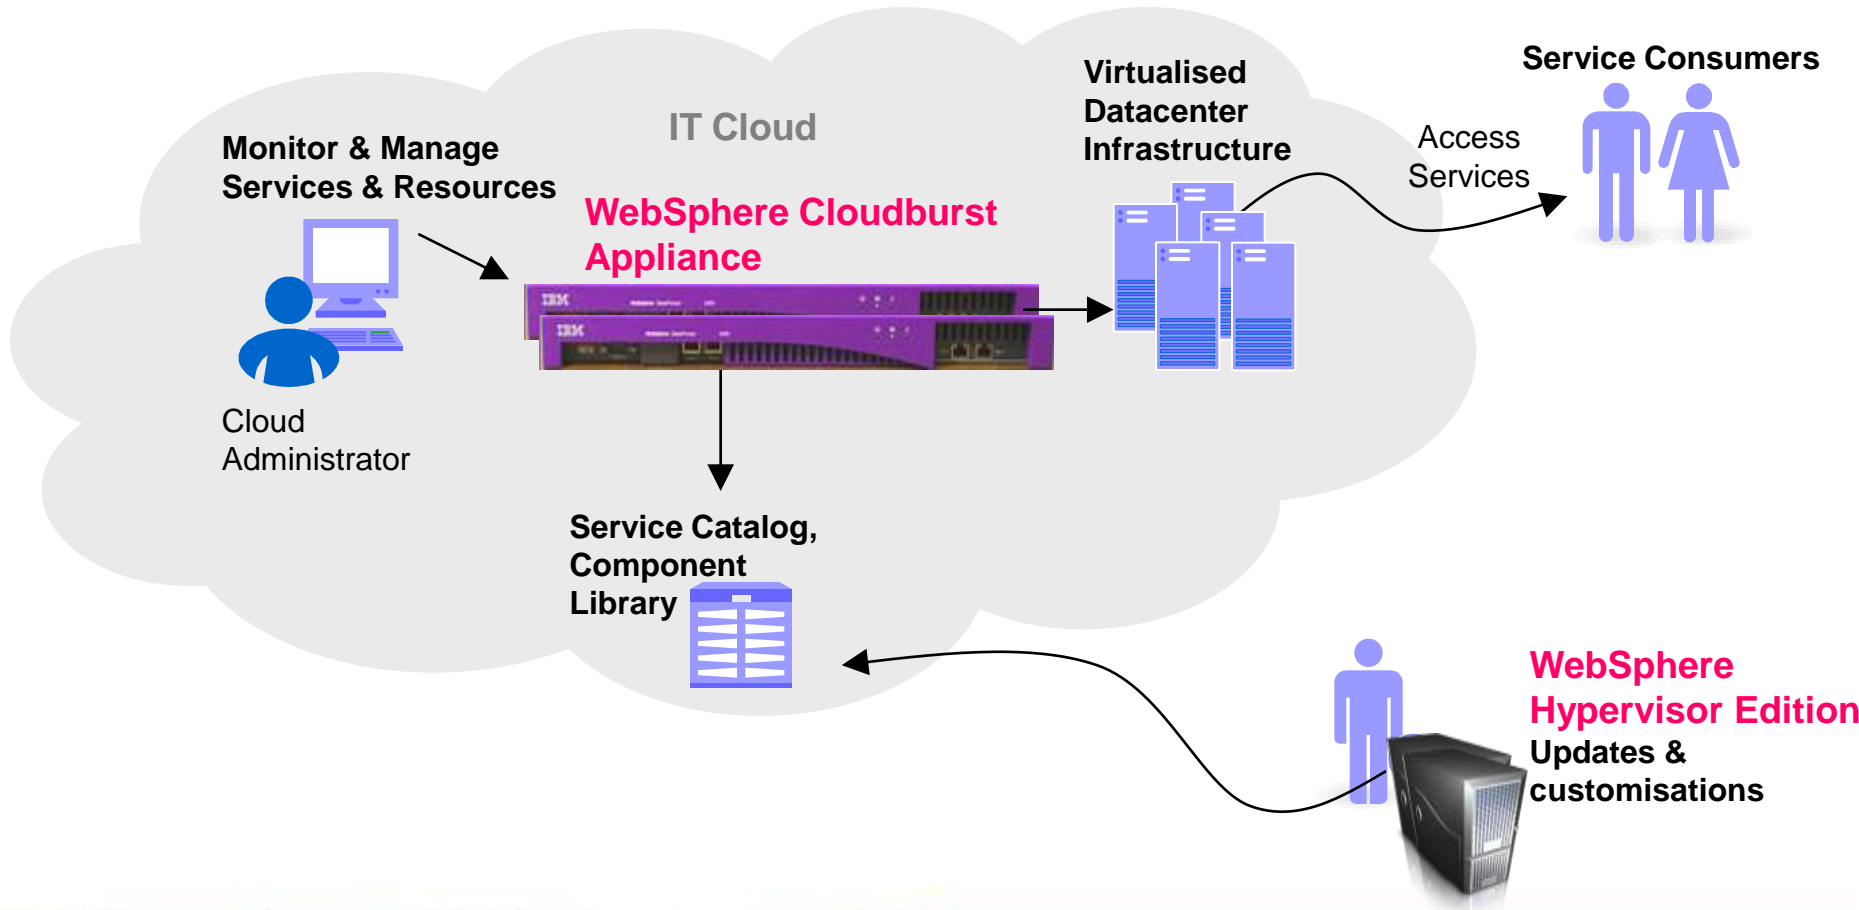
IT Cloud

Monitor & Manage Services & Resources

Cloud Administrator

WebSphere Cloudburst Appliance

IBM

IBM

Virtualised Datacenter Infrastructure

Service Consumers

Access Services

Service Catalog, Component Library

WebSphere Hypervisor Edition

Updates & customisations